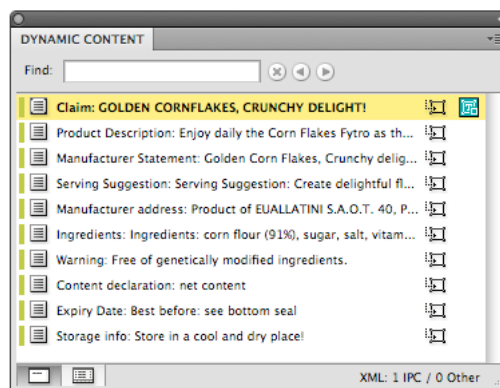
DYNAMIC CONTENT

Find:

Claim: GOLDEN CORNFLAKES, CRUNCHY DELIGHT!

Product Description: Enjoy daily the Corn Flakes Fytro as th...

Manufacturer Statement: Golden Corn Flakes, Crunchy delig...

Serving Suggestion: Serving Suggestion: Create delightful fl...

Manufacturer address: Product of EUALLATINI S.A.O.T. 40, P...

Ingredients: Ingredients: corn flour (91%), sugar, salt, vitam...

Warning: Free of genetically modified ingredients.

Content declaration: net content

Expiry Date: Best before: see bottom seal

Storage info: Store in a cool and dry place!

XML: 1 IPC / 0 Other